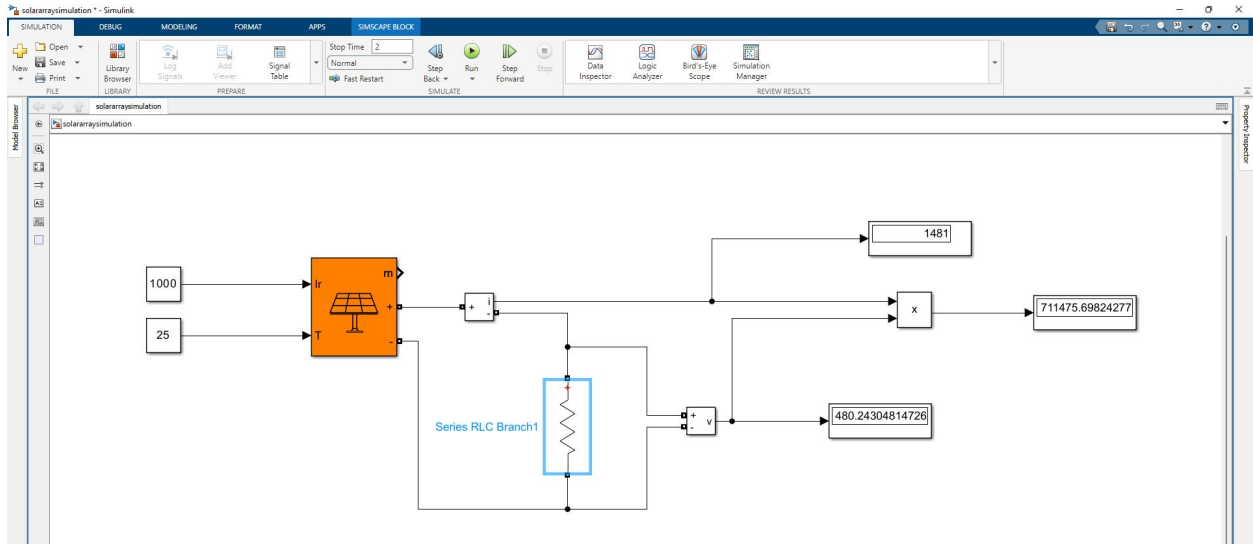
solararraysimulation * - Simulink

SIMULATION DEBUG MODELING FORMAT APPS SIMSCAPE BLOCK

New Open Save Print FILE
Library Browser LIBRARY
Log Signals Add Viewer Signal Table PREPARE
Stop Time 2
Normal
Fast Restart
Step Back Run Step Forward Stop SIMULATE
Data Inspector Logic Analyzer Bird's-Eye Scope Simulation Manager REVIEW RESULTS

Model Browser
solararraysimulation
solararraysimulation
Property Inspector

1000
25
Ir
T
m
+
-
+
i
-
1481
x
711475.69824277
+
-
v
480.24304814726
Series RLC Branch1